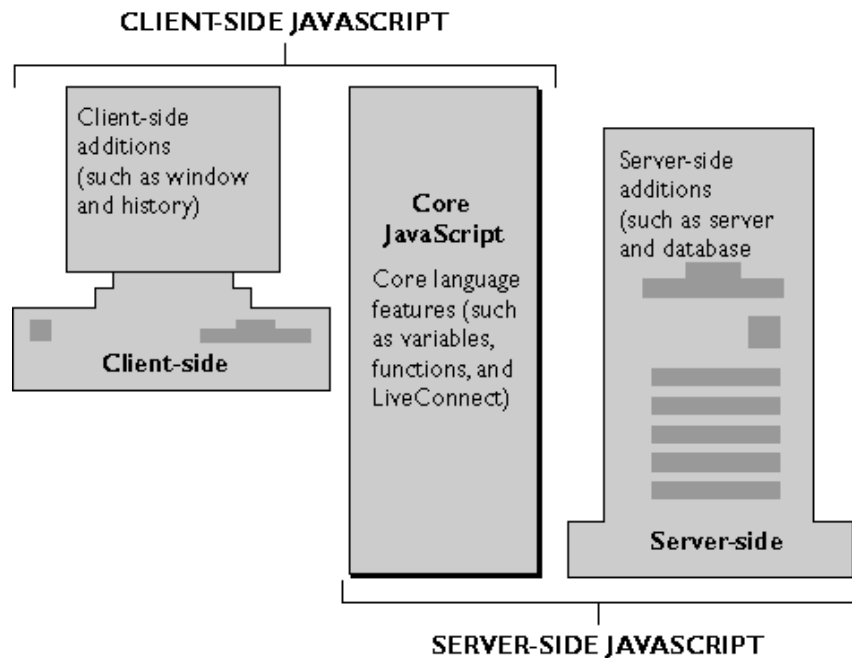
CLIENT-SIDE JAVASCRIPT

Client-side additions (such as window and history)

Client-side

Core JavaScript

Core language features (such as variables, functions, and LiveConnect)

Server-side additions (such as server and database

Server-side

SERVER-SIDE JAVASCRIPT